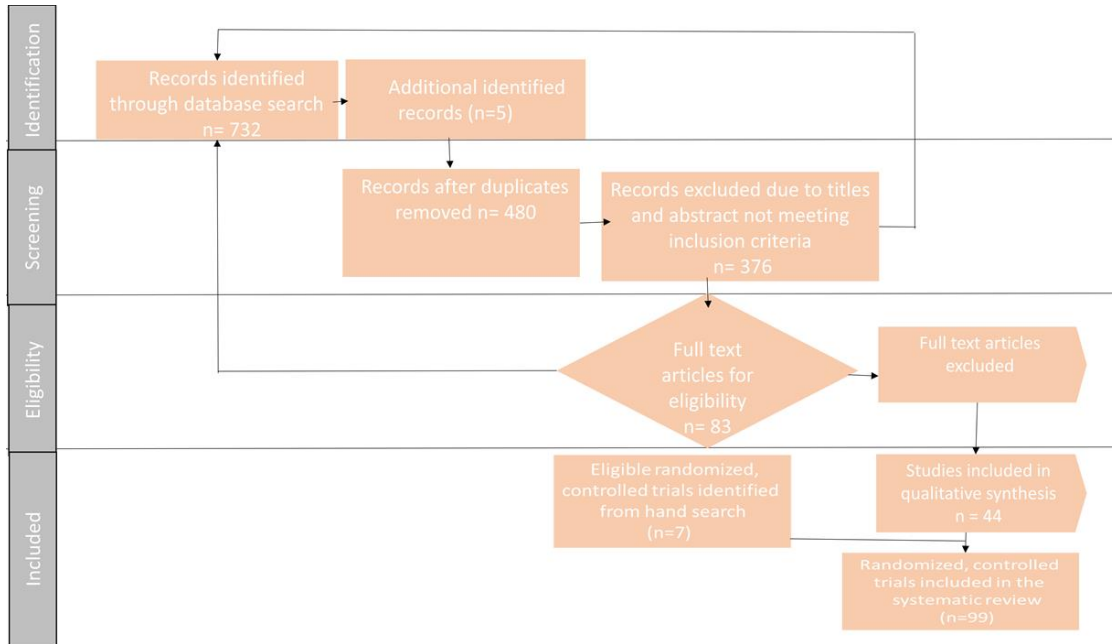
Identification

Records identified through database search n= 732

Additional identified records (n=5)

Screening

Records after duplicates removed n= 480

Records excluded due to titles and abstract not meeting inclusion criteria n= 376

Eligibility

Full text articles for eligibility n= 83

Full text articles excluded

Included

Eligible randomized, controlled trials identified from hand search (n=7)

Studies included in qualitative synthesis n = 44

Randomized, controlled trials included in the systematic review (n=99)